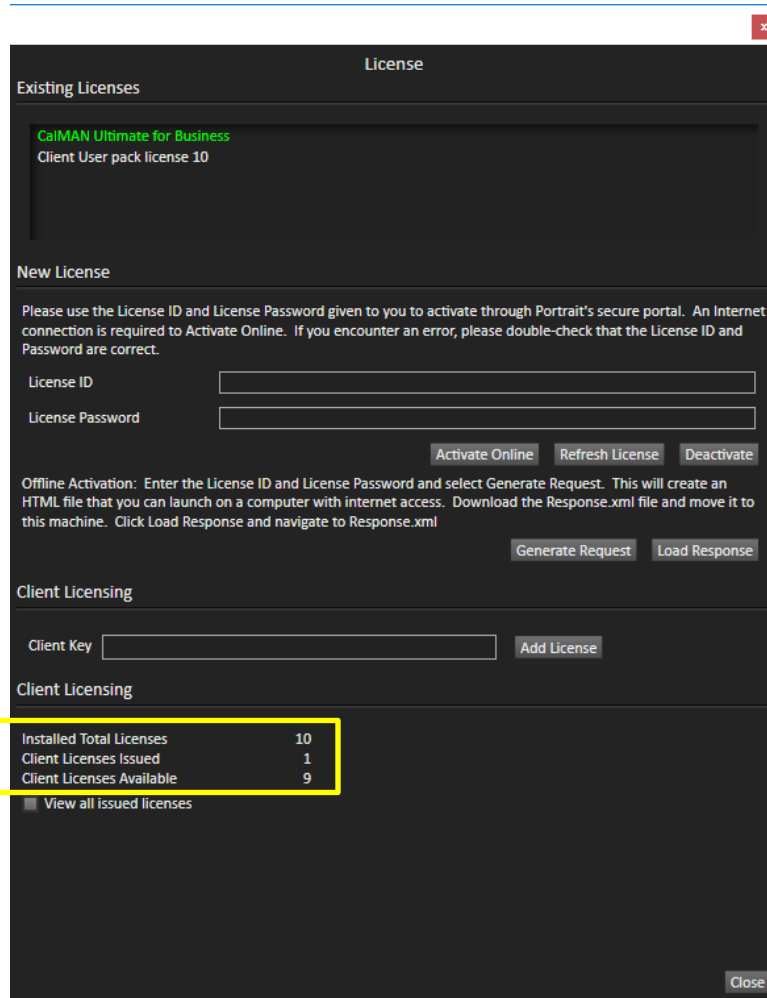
x

License

Existing Licenses

CalMAN Ultimate for Business
Client User pack license 10

New License

Please use the License ID and License Password given to you to activate through Portrait's secure portal. An Internet connection is required to Activate Online. If you encounter an error, please double-check that the License ID and Password are correct.

License ID

License Password

Activate Online | Refresh License | Deactivate

Offline Activation: Enter the License ID and License Password and select Generate Request. This will create an HTML file that you can launch on a computer with internet access. Download the Response.xml file and move it to this machine. Click Load Response and navigate to Response.xml

Generate Request | Load Response

Client Licensing

Client Key

Add License

Client Licensing

| | |
|---|---|
| Installed Total Licenses | 10 |
| Client Licenses Issued | 1 |
| Client Licenses Available | 9 |

View all issued licenses

Close